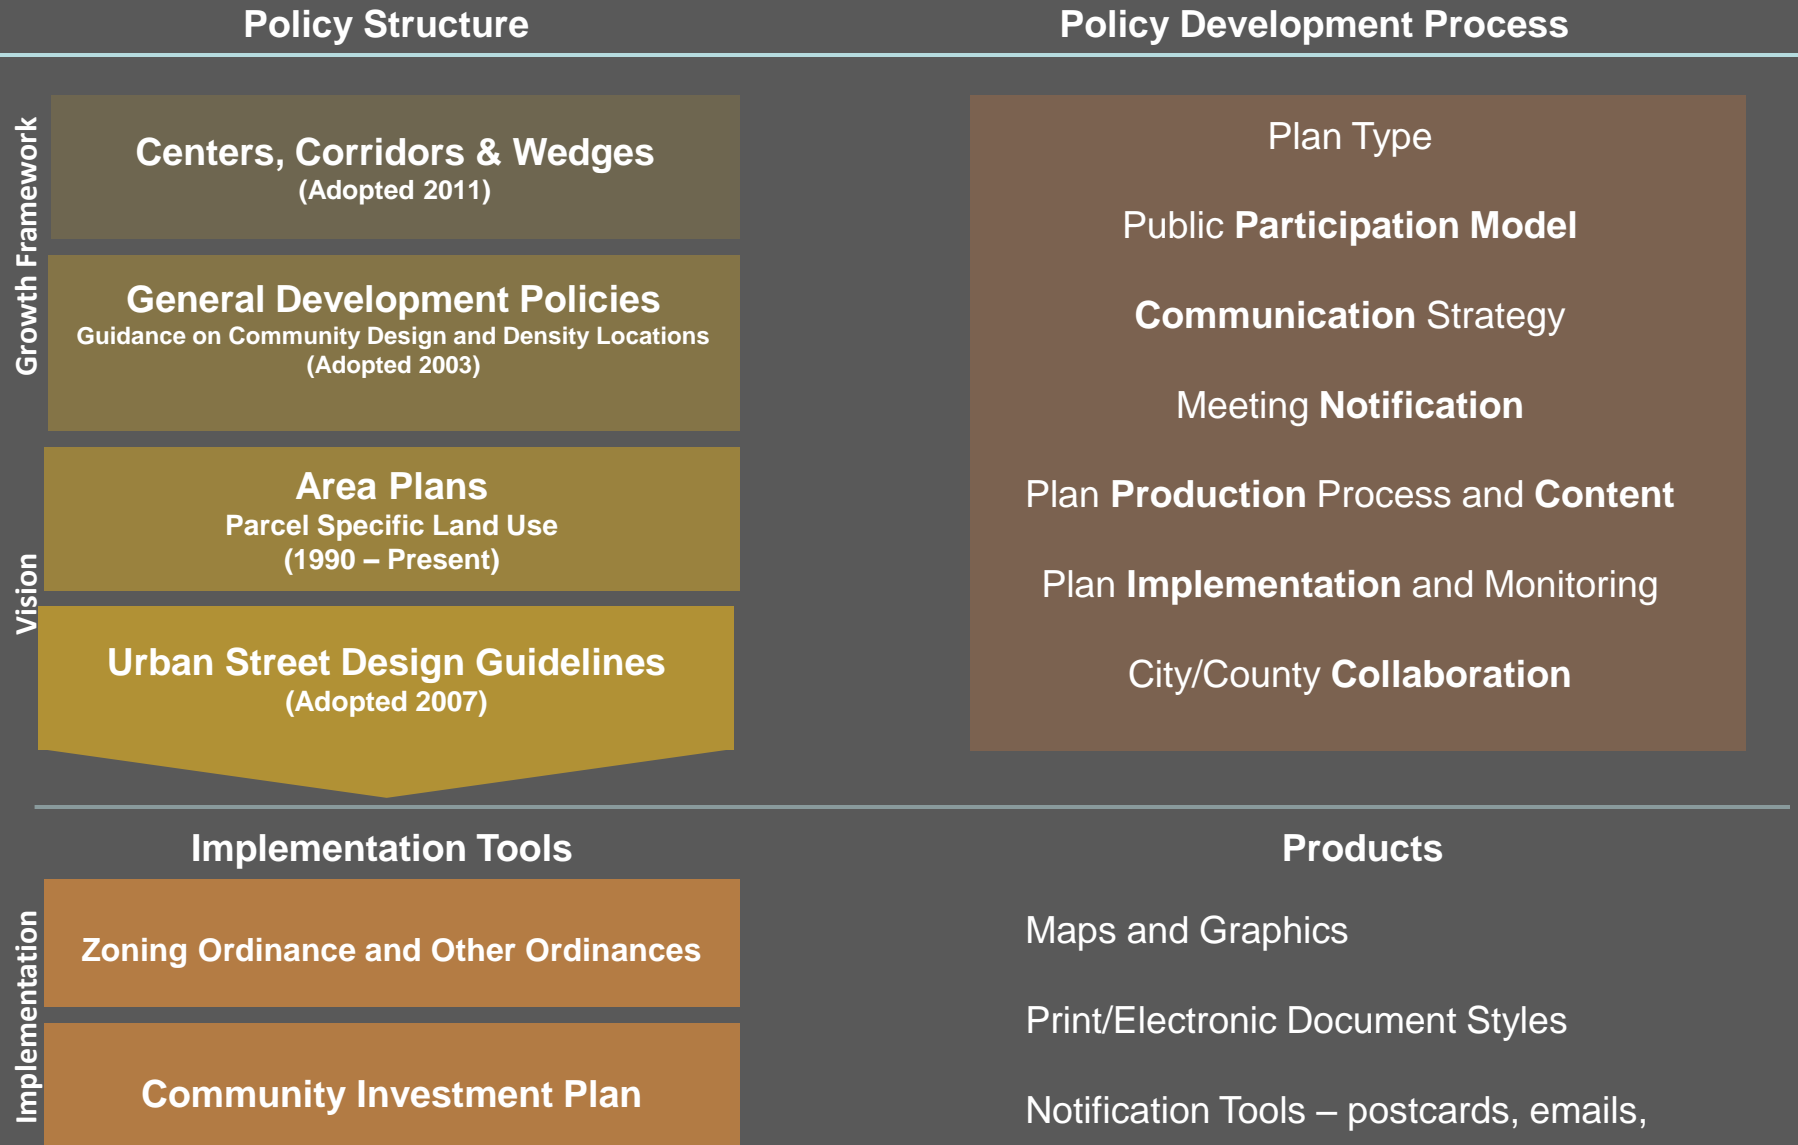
Policy Structure

Policy Development Process

Growth Framework

Vision

Centers, Corridors & Wedges
(Adopted 2011)

General Development Policies
Guidance on Community Design and Density Locations
(Adopted 2003)

Area Plans
Parcel Specific Land Use
(1990 – Present)

Urban Street Design Guidelines
(Adopted 2007)

Plan Type

Public Participation Model

Communication Strategy

Meeting Notification

Plan Production Process and Content

Plan Implementation and Monitoring

City/County Collaboration

Implementation Tools

Implementation

Zoning Ordinance and Other Ordinances

Community Investment Plan

Products

Maps and Graphics

Print/Electronic Document Styles

Notification Tools – postcards, emails,